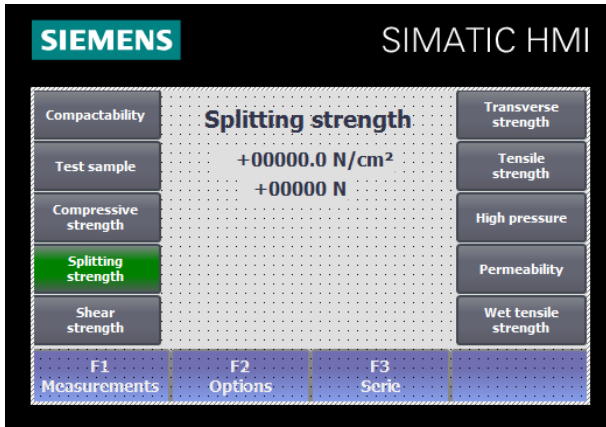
SIEMENS

SIMATIC HMI

Compactability

Test sample

Compressive strength

Splitting strength

Shear strength

Splitting strength

+00000.0 N/cm²

+00000 N

Transverse strength

Tensile strength

High pressure

Permeability

Wet tensile strength

F1 Measurements

F2 Options

F3 Serie